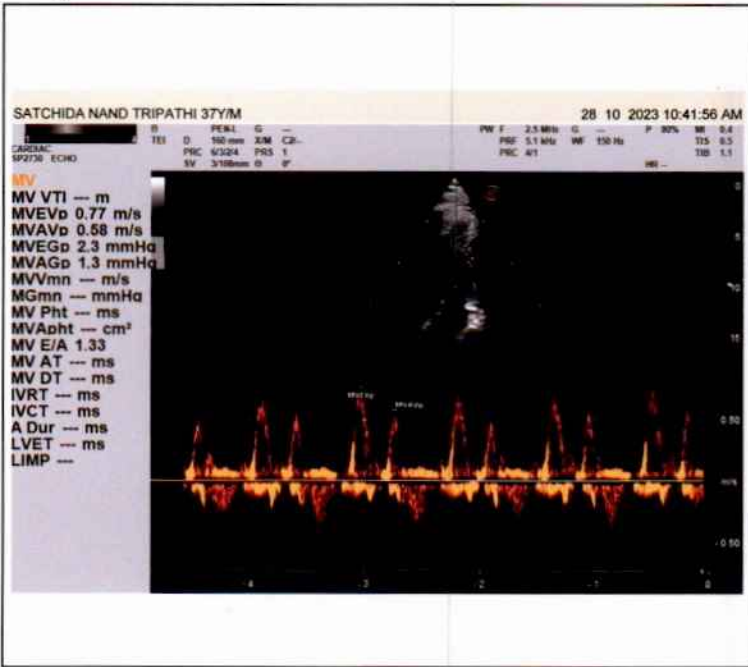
SATCHIDA NAND TRIPATHI 37Y/M

28 10 2023 10:41:56 AM

CARDIAC
SP2730 ECHO

TEI
B PEN-L G --
D 160 mm X/M C2-
PRC 6/3/2/4 PRS 1
SV 3/108mm θ 0°

PW F 2.5 MHz G --
PRF 5.1 kHz WF 150 Hz
PRC 4/1

P 80% MI 0.4
TIS 0.5
TIB 1.1
HR --

MV
MV VTI --- m
MVEVp 0.77 m/s
MVAVp 0.58 m/s
MVEGp 2.3 mmHg
MVAGp 1.3 mmHg
MVVmn --- m/s
MGmn --- mmHg
MV Pht --- ms
MVApht --- cm²
MV E/A 1.33
MV AT --- ms
MV DT --- ms
IVRT --- ms
IVCT --- ms
A Dur --- ms
LVET --- ms
LIMP ---

MVEVp
MVAVp

0
5
10
15
0.50
m/s
-0.50

-4
-3
-2
-1
0